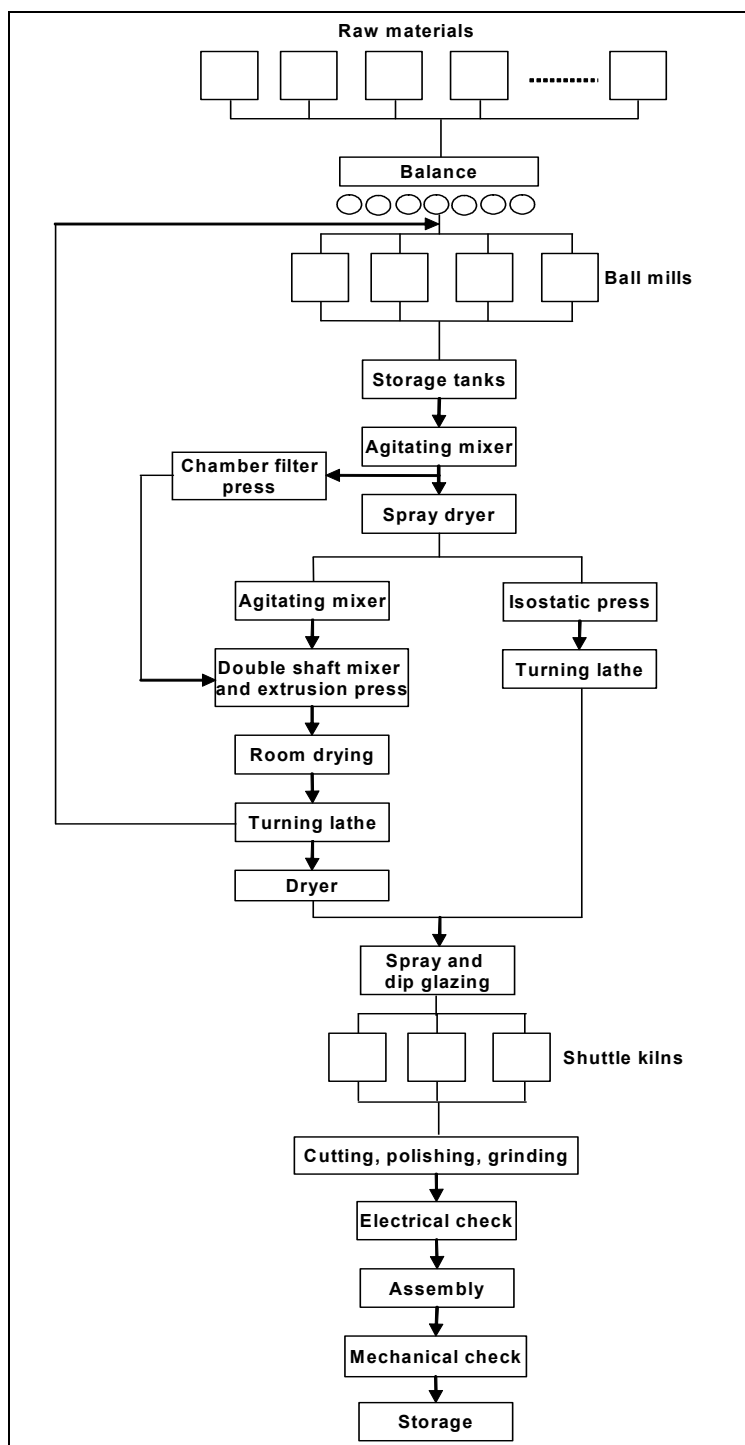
Raw materials

Balance

Ball mills

Storage tanks

Agitating mixer

Chamber filter press

Spray dryer

Agitating mixer

Isostatic press

Double shaft mixer and extrusion press

Turning lathe

Room drying

Turning lathe

Dryer

Spray and dip glazing

Shuttle kilns

Cutting, polishing, grinding

Electrical check

Assembly

Mechanical check

Storage